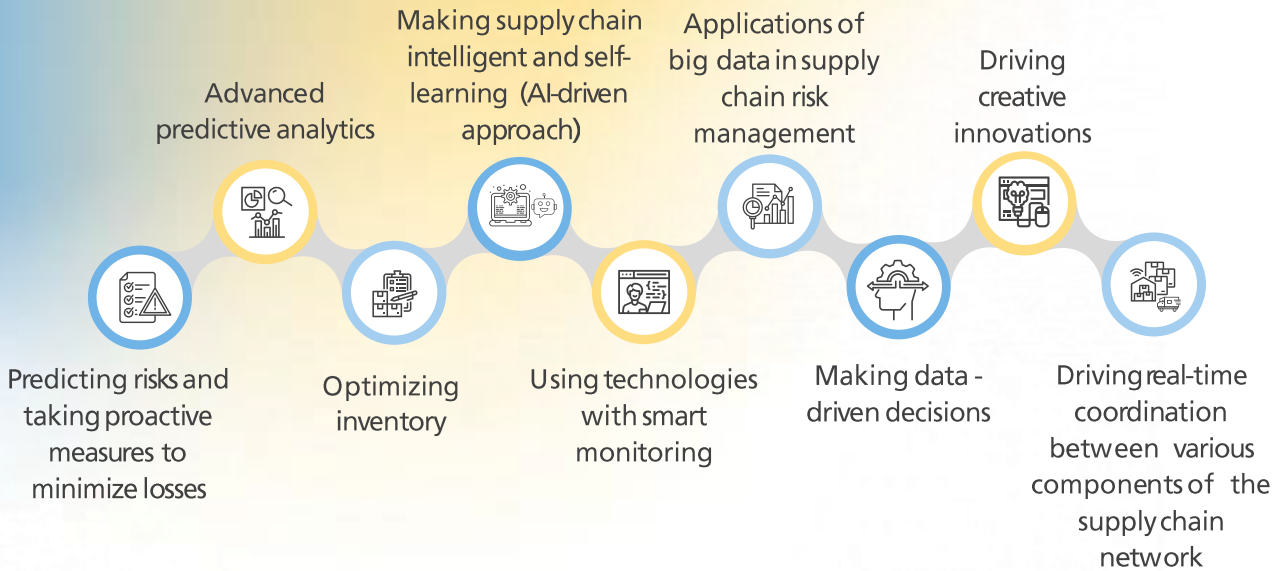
Advanced predictive analytics

Making supply chain intelligent and self-learning (AI-driven approach)

Applications of big data in supply chain risk management

Driving creative innovations

Predicting risks and taking proactive measures to minimize losses

Optimizing inventory

Using technologies with smart monitoring

Making data - driven decisions

Driving real-time coordination between various components of the supply chain network